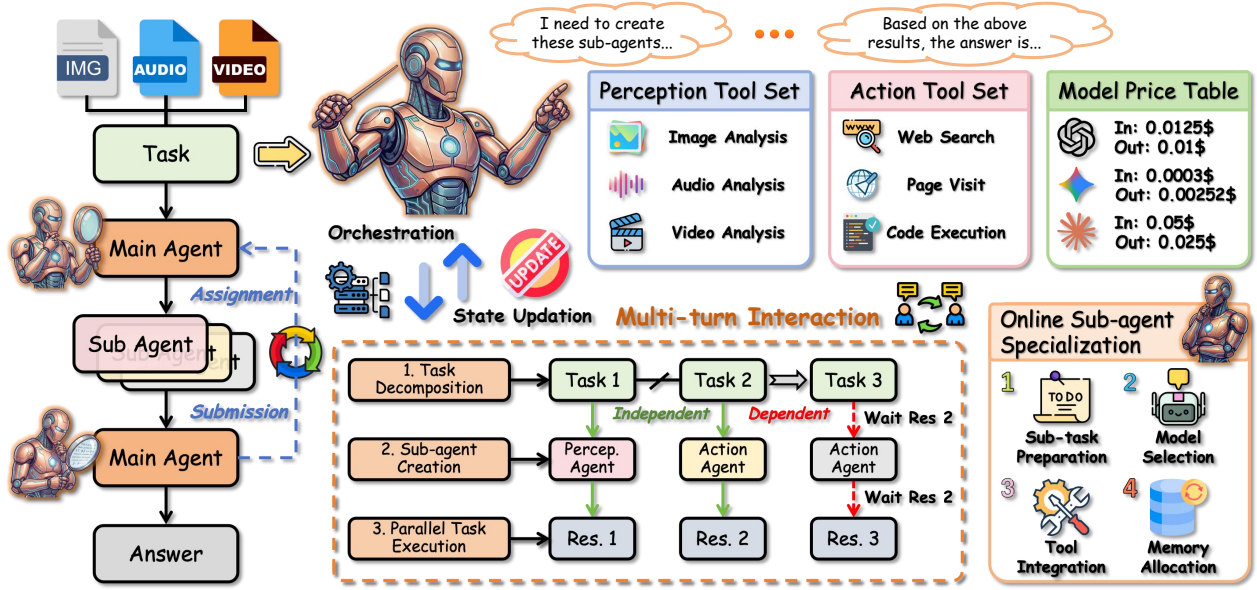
IMG AUDIO VIDEO

Task

Main Agent

Assignment

Sub Agent

Submission

Main Agent

Answer

Orchestration

UPDATE

State Updation

I need to create these sub-agents...

Based on the above results, the answer is...

Perception Tool Set
Image Analysis
Audio Analysis
Video Analysis

Action Tool Set
Web Search
Page Visit
Code Execution

Model Price Table
In: 0.0125\$
Out: 0.01\$
In: 0.0003\$
Out: 0.00252\$
In: 0.05\$
Out: 0.025\$

Multi-turn Interaction

1. Task Decomposition
Task 1
Task 2
Task 3
Independent
Dependent
Wait Res 2

2. Sub-agent Creation
Percep. Agent
Action Agent
Action Agent
Wait Res 2

3. Parallel Task Execution
Res. 1
Res. 2
Res. 3

Online Sub-agent Specialization
1 TODO Sub-task Preparation
2 Model Selection
3 Tool Integration
4 Memory Allocation